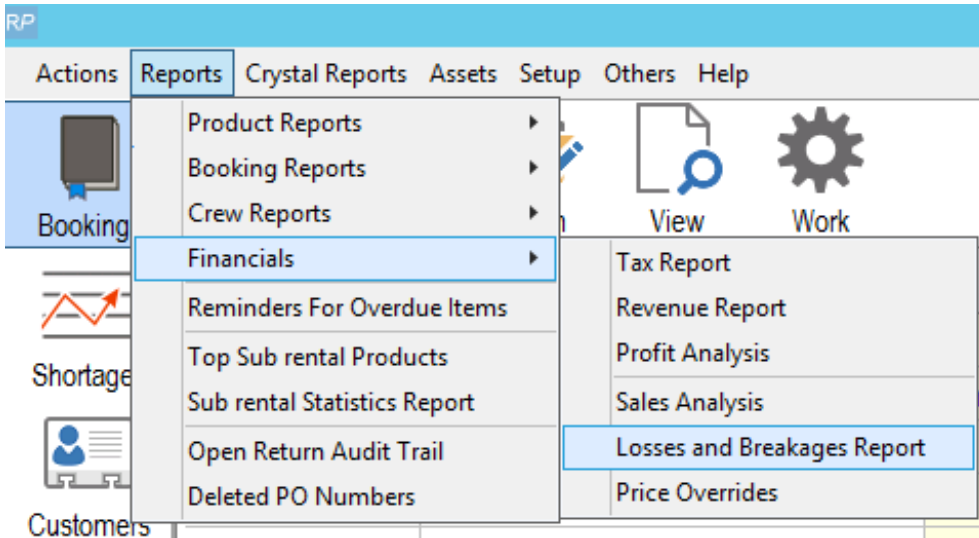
RP

Actions Reports Crystal Reports Assets Setup Others Help

Booking

Shortage

Customers

Product Reports
Booking Reports
Crew Reports
Financials
Reminders For Overdue Items
Top Sub rental Products
Sub rental Statistics Report
Open Return Audit Trail
Deleted PO Numbers

n

View

Work

Tax Report
Revenue Report
Profit Analysis
Sales Analysis
Losses and Breakages Report
Price Overrides